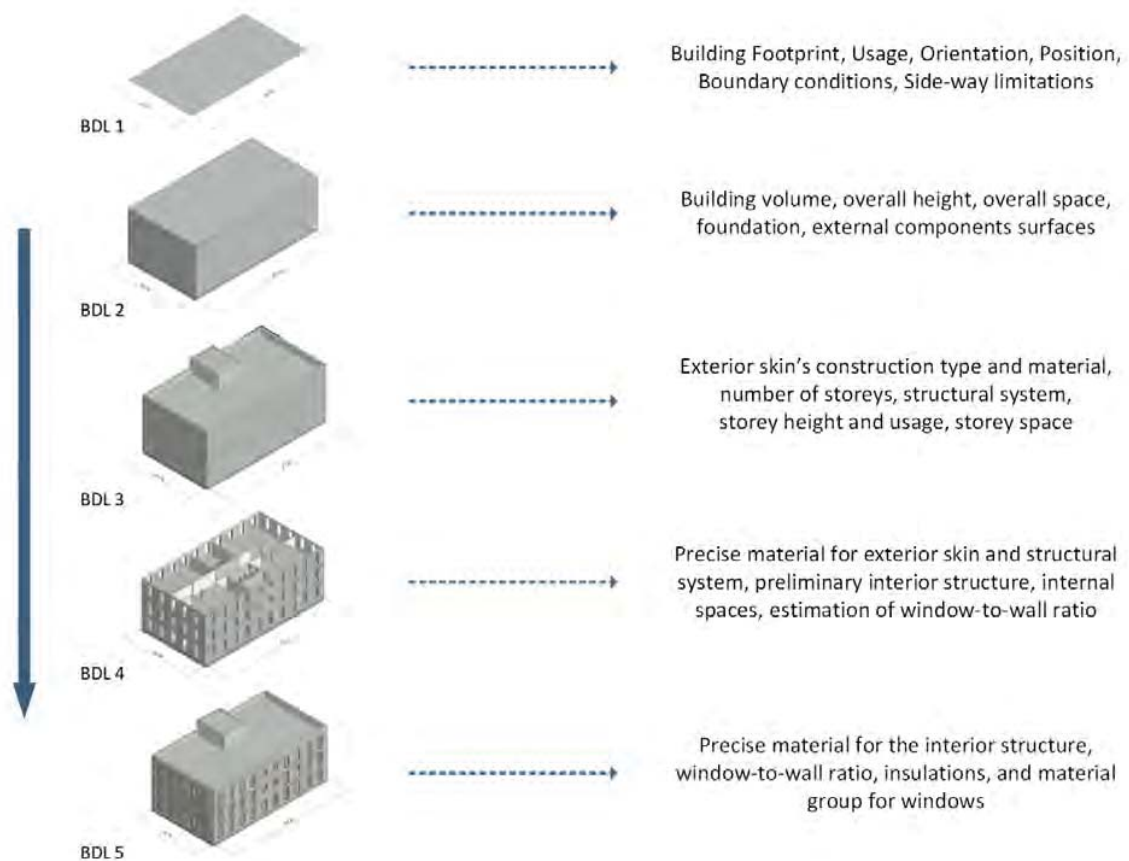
BDL 1

Building Footprint, Usage, Orientation, Position, Boundary conditions, Side-way limitations

BDL 2

Building volume, overall height, overall space, foundation, external components surfaces

BDL 3

Exterior skin's construction type and material, number of storeys, structural system, storey height and usage, storey space

BDL 4

Precise material for exterior skin and structural system, preliminary interior structure, internal spaces, estimation of window-to-wall ratio

BDL 5

Precise material for the interior structure, window-to-wall ratio, insulations, and material group for windows